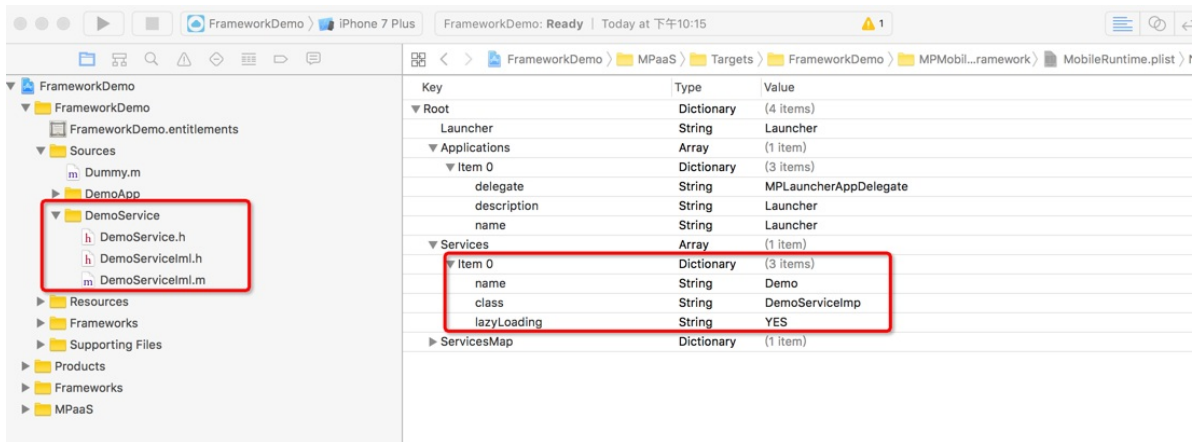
FrameworkDemo 〉 iPhone 7 Plus

FrameworkDemo: **Ready** | Today at 下午10:15

⚠ 1

FrameworkDemo
FrameworkDemo
FrameworkDemo.entitlements
Sources
Dummy.m
DemoApp
DemoService
DemoService.h
DemoServiceIml.h
DemoServiceIml.m
Resources
Frameworks
Supporting Files
Products
Frameworks
MPaaS

FrameworkDemo 〉 MPaaS 〉 Targets 〉 FrameworkDemo 〉 MPMobil...ramework 〉 MobileRuntime.plist 〉

| Key | Type | Value |
|---|---|---|
| ▼ Root | Dictionary | (4 items) |
| Launcher | String | Launcher |
| ▼ Applications | Array | (1 item) |
| ▼ Item 0 | Dictionary | (3 items) |
| delegate | String | MPLauncherAppDelegate |
| description | String | Launcher |
| name | String | Launcher |
| ▼ Services | Array | (1 item) |
| ▼ Item 0 | Dictionary | (3 items) |
| name | String | Demo |
| class | String | DemoServiceImp |
| lazyLoading | String | YES |
| ▶ ServicesMap | Dictionary | (1 item) |